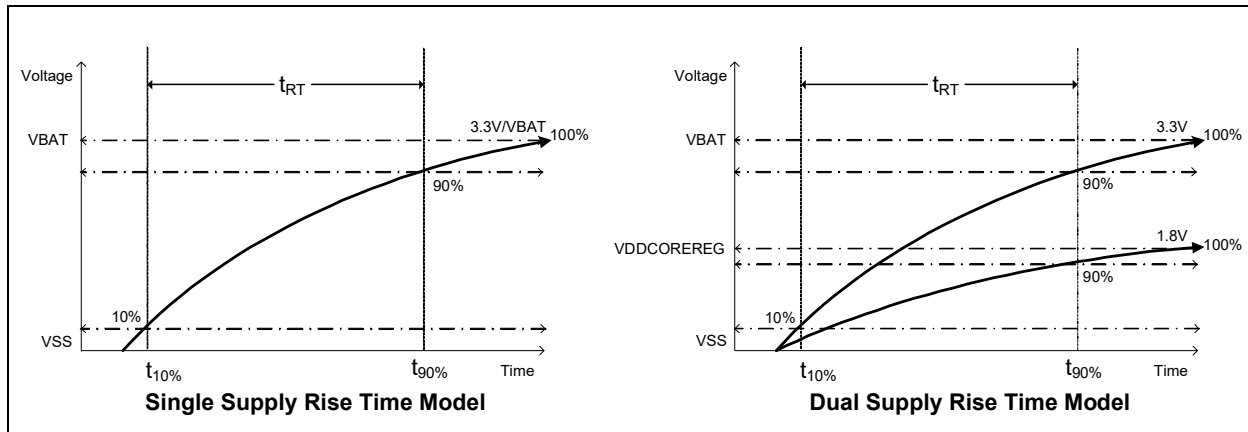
Voltage

$t_{RT}$

VBAT

3.3V/VBAT

100%

90%

10%

VSS

$t_{10\%}$

$t_{90\%}$

Time

**Single Supply Rise Time Model**

Voltage

$t_{RT}$

VBAT

3.3V

100%

90%

VDDCOREREG

1.8V

100%

90%

10%

VSS

$t_{10\%}$

$t_{90\%}$

Time

**Dual Supply Rise Time Model**